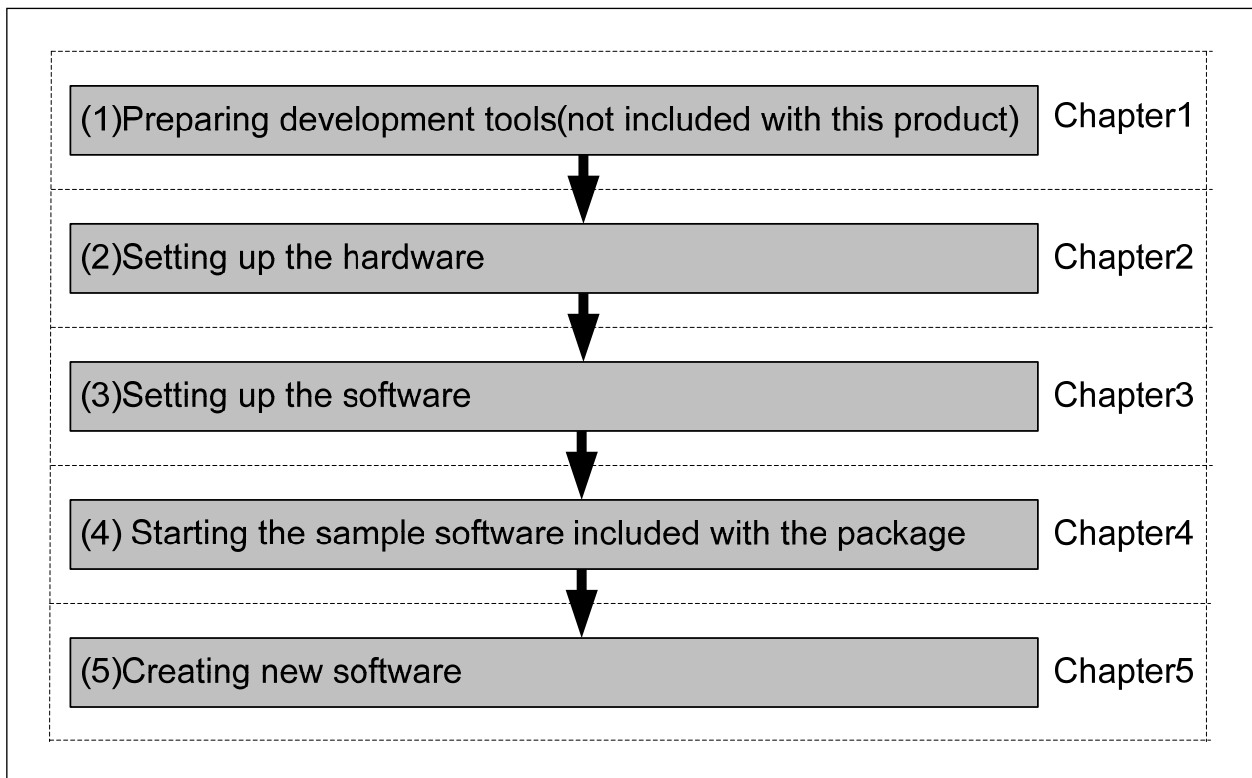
(1)Preparing development tools(not included with this product)
Chapter1

(2)Setting up the hardware
Chapter2

(3)Setting up the software
Chapter3

(4) Starting the sample software included with the package
Chapter4

(5)Creating new software
Chapter5